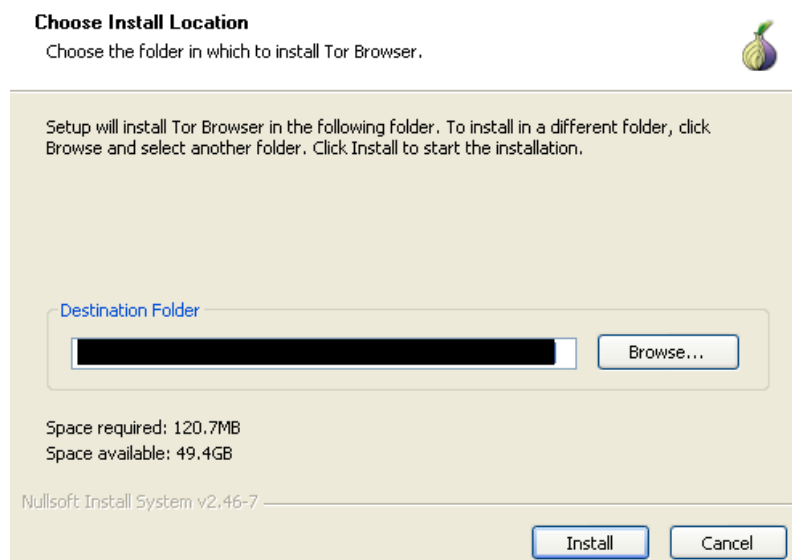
**Choose Install Location**
Choose the folder in which to install Tor Browser.

Setup will install Tor Browser in the following folder. To install in a different folder, click Browse and select another folder. Click Install to start the installation.

Destination Folder

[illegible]

Browse...

Space required: 120.7MB
Space available: 49.4GB

Nullsoft Install System v2.46-7

Install

Cancel